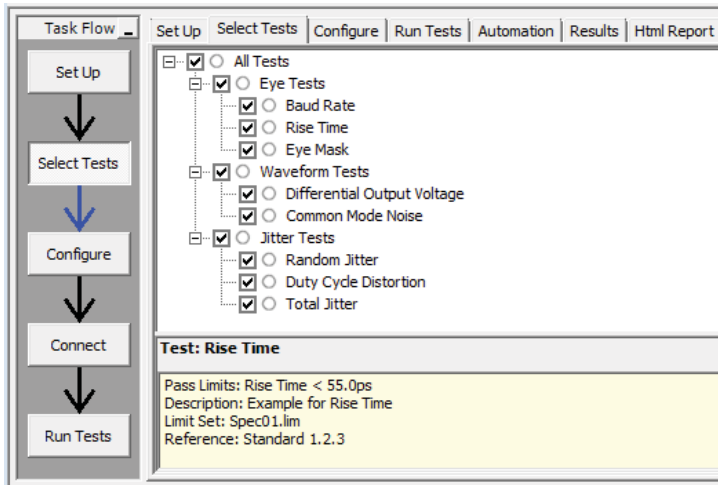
Task Flow _

Set Up

Select Tests

Configure

Connect

Run Tests

Set Up | Select Tests | Configure | Run Tests | Automation | Results | Html Report

All Tests
Eye Tests
Baud Rate
Rise Time
Eye Mask
Waveform Tests
Differential Output Voltage
Common Mode Noise
Jitter Tests
Random Jitter
Duty Cycle Distortion
Total Jitter

Test: Rise Time

Pass Limits: Rise Time < 55.0ps
Description: Example for Rise Time
Limit Set: Spec01.lim
Reference: Standard 1.2.3